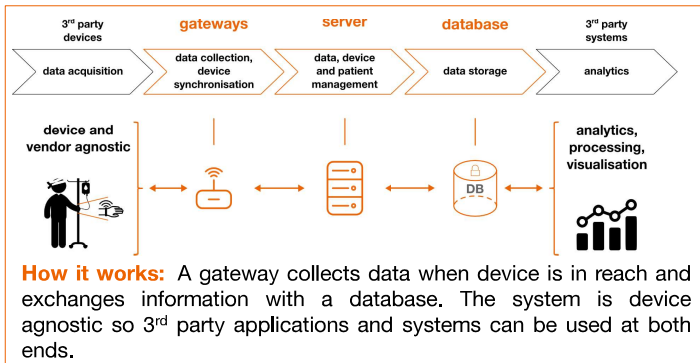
3rd party devices

gateways

server

database

3rd party systems

data acquisition

data collection, device synchronisation

data, device and patient management

data storage

analytics

device and vendor agnostic

DB

analytics, processing, visualisation

How it works: A gateway collects data when device is in reach and exchanges information with a database. The system is device agnostic so 3rd party applications and systems can be used at both ends.